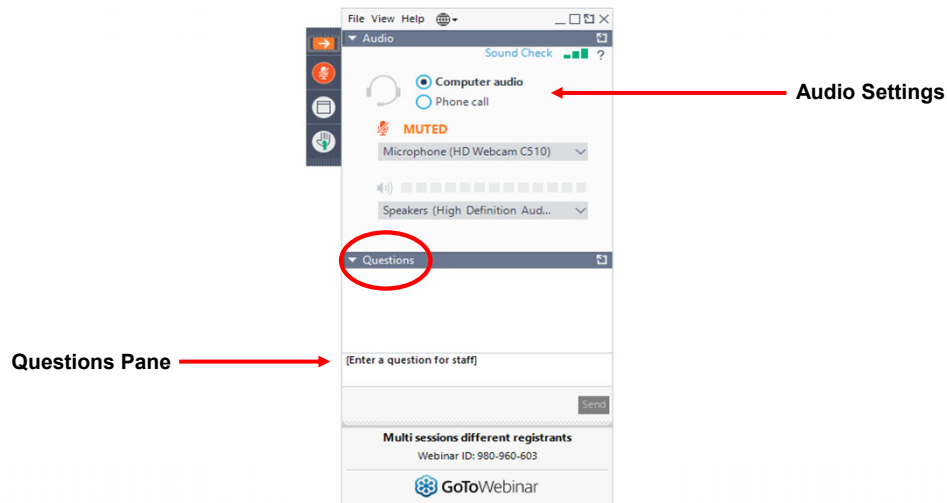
File View Help

Audio

Sound Check ?

Computer audio

Phone call

Audio Settings

MUTED

Microphone (HD Webcam C510)

Speakers (High Definition Aud...

Questions

Questions Pane

[Enter a question for staff]

Send

Multi sessions different registrants

Webinar ID: 980-960-603

GoToWebinar